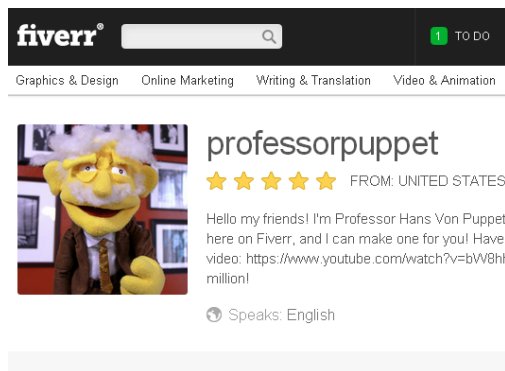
fiverr®

1 TO DO

Graphics & Design Online Marketing Writing & Translation Video & Animation

professorpuppet

FROM: UNITED STATES

Hello my friends! I'm Professor Hans Von Puppet here on Fiverr, and I can make one for you! Have video: https://www.youtube.com/watch?v=bW8h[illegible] million!

Speaks: English